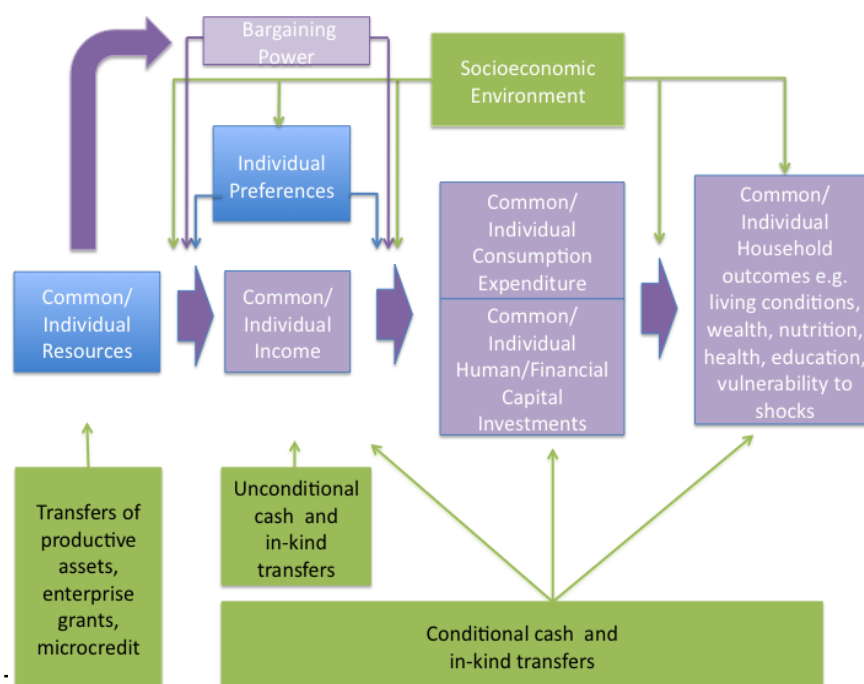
Bargaining Power

Socioeconomic Environment

Individual Preferences

Common/ Individual Consumption Expenditure

Common/ Individual Human/Financial Capital Investments

Common/ Individual Household outcomes e.g. living conditions, wealth, nutrition, health, education, vulnerability to shocks

Common/ Individual Resources

Common/ Individual Income

Transfers of productive assets, enterprise grants, microcredit

Unconditional cash and in-kind transfers

Conditional cash and in-kind transfers